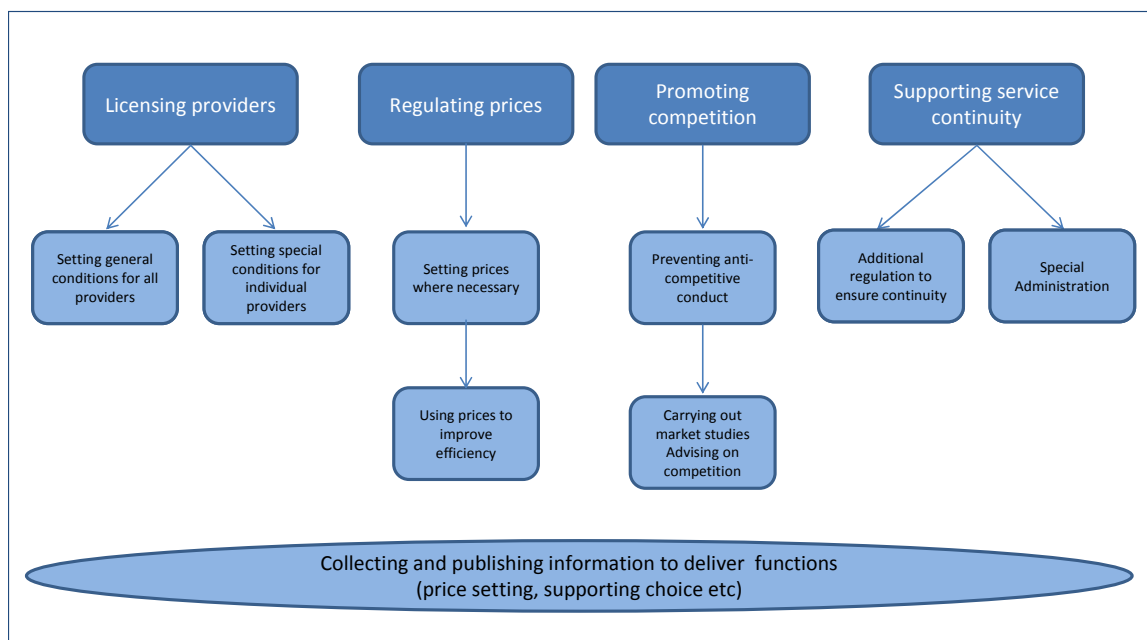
Licensing providers

Setting general conditions for all providers

Setting special conditions for individual providers

Regulating prices

Setting prices where necessary

Using prices to improve efficiency

Promoting competition

Preventing anti-competitive conduct

Carrying out market studies Advising on competition

Supporting service continuity

Additional regulation to ensure continuity

Special Administration

Collecting and publishing information to deliver functions (price setting, supporting choice etc)